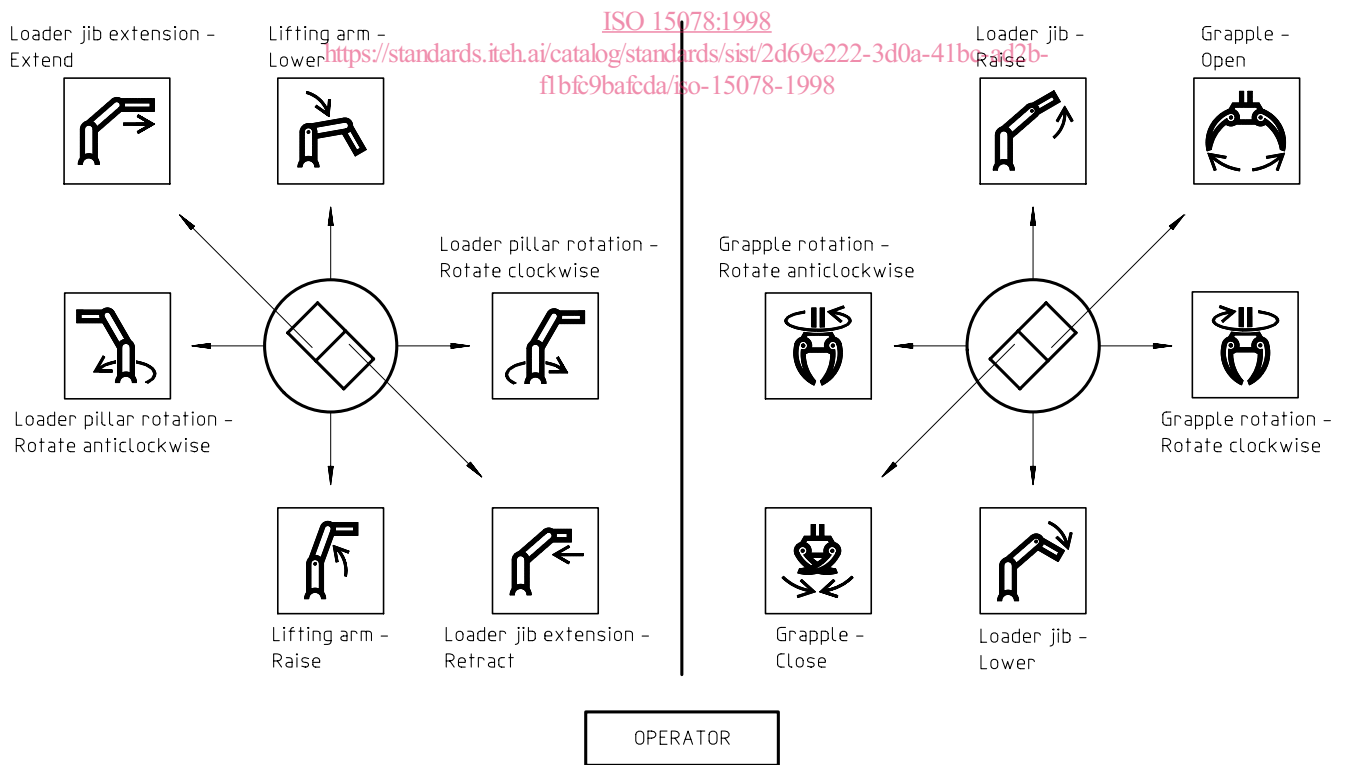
ISO 15078:1998
https://standards.iteh.ai/catalog/standards/sist/2d69e222-3d0a-41bc-ad2b-f1bfc9bafcda/iso-15078-1998

Loader jib extension – Extend

Lifting arm – Lower

Loader pillar rotation – Rotate clockwise

Loader pillar rotation – Rotate anticlockwise

Lifting arm – Raise

Loader jib extension – Retract

Loader jib – Raise

Grapple – Open

Grapple rotation – Rotate anticlockwise

Grapple rotation – Rotate clockwise

Grapple – Close

Loader jib – Lower

OPERATOR